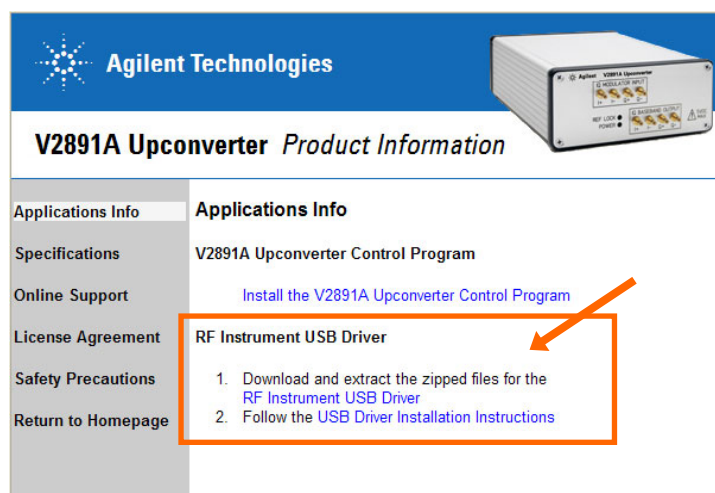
Agilent Technologies

V2891A Upconverter *Product Information*

Applications Info

Specifications

Online Support

License Agreement

Safety Precautions

Return to Homepage

Applications Info

V2891A Upconverter Control Program

Install the V2891A Upconverter Control Program

RF Instrument USB Driver

1. Download and extract the zipped files for the RF Instrument USB Driver
2. Follow the USB Driver Installation Instructions